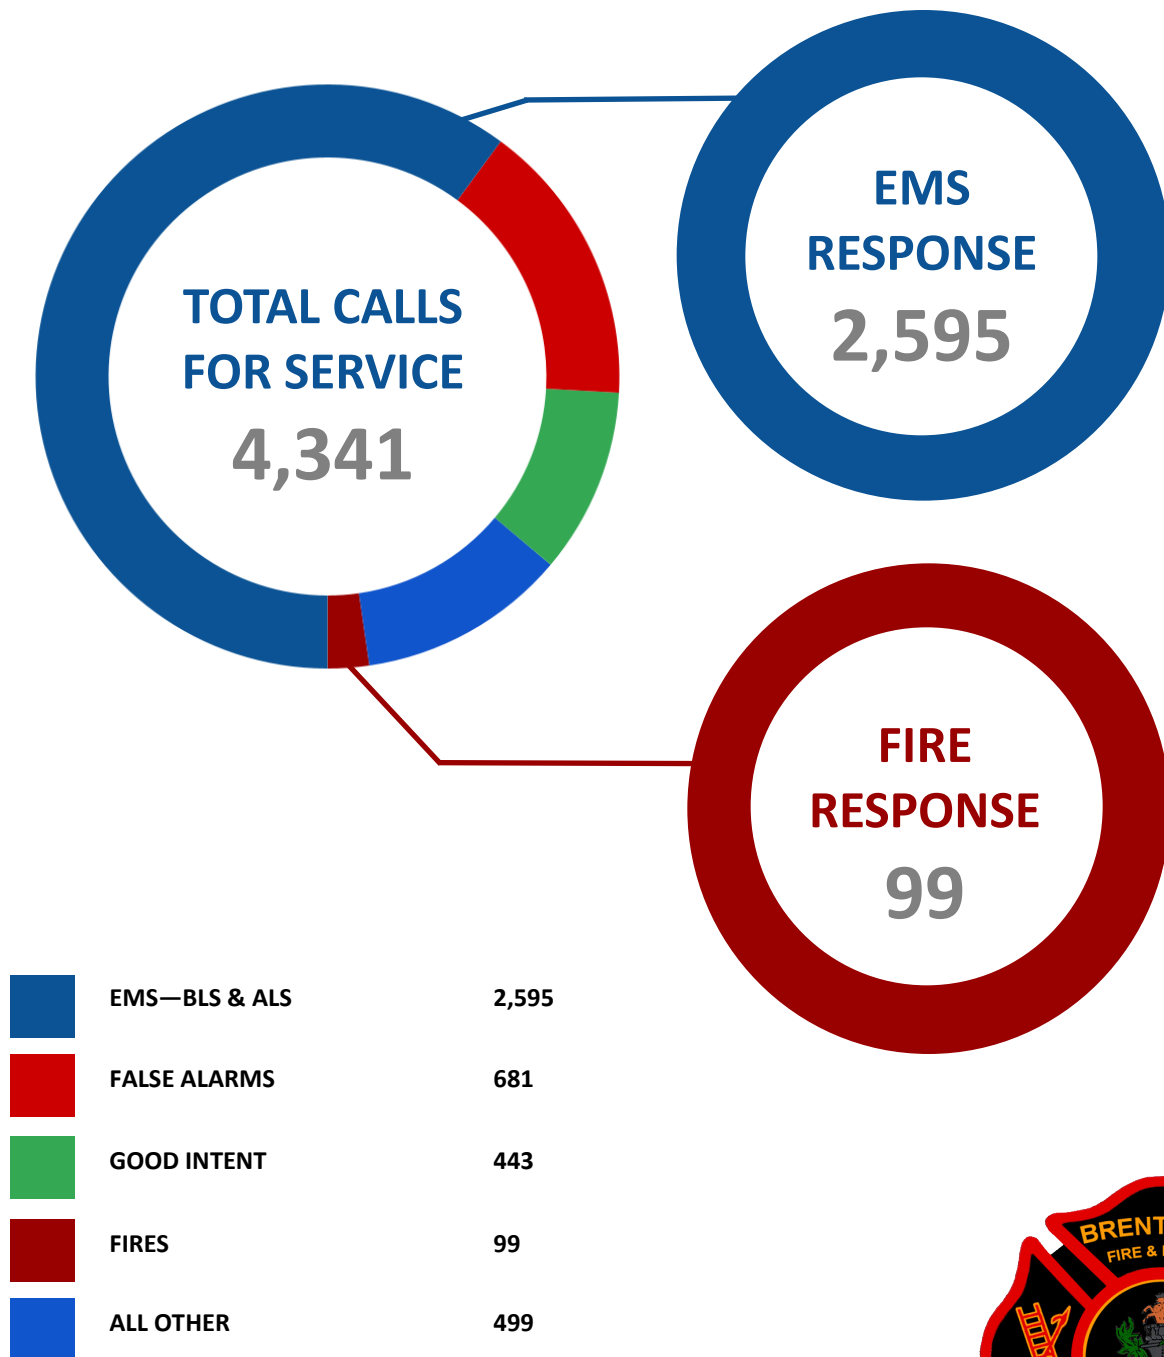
TOTAL CALLS FOR SERVICE
4,341

EMS RESPONSE
2,595

FIRE RESPONSE
99

| | | |
|---|---|---|
| | EMS—BLS & ALS | 2,595 |
| | FALSE ALARMS | 681 |
| | GOOD INTENT | 443 |
| | FIRES | 99 |
| | ALL OTHER | 499 |

BRENT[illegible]
FIRE & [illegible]